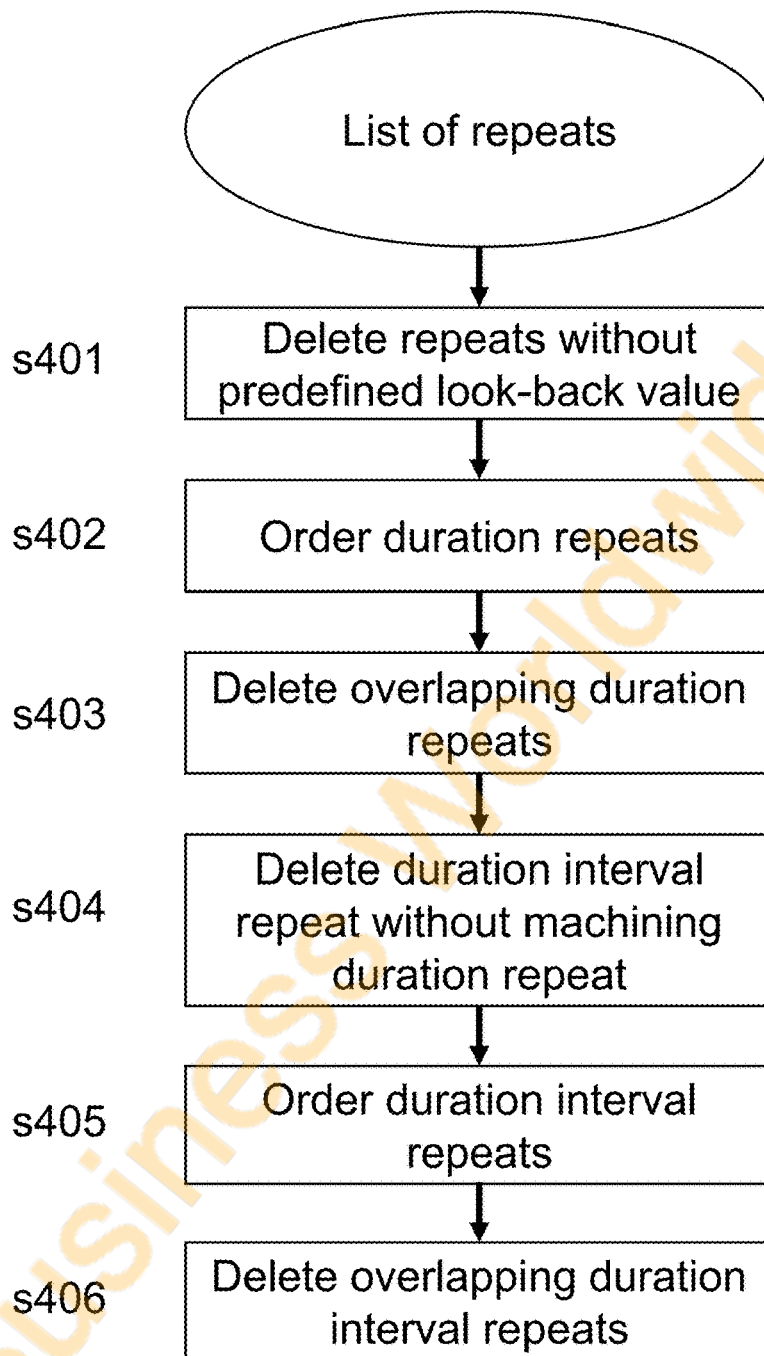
List of repeats

s401
Delete repeats without predefined look-back value

s402
Order duration repeats

s403
Delete overlapping duration repeats

s404
Delete duration interval repeat without machining duration repeat

s405
Order duration interval repeats

s406
Delete overlapping duration interval repeats

usiness Worldwi